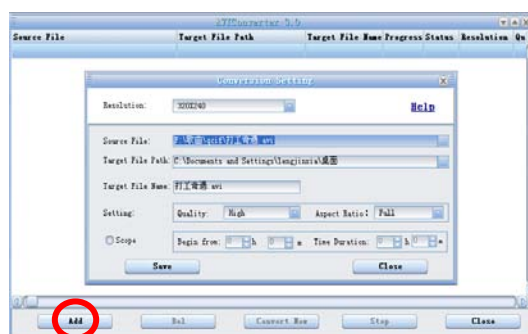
XYZConverter 3.0

Source File | Target File Path | Target File Name | Progress | Status | Resolution | Qu

Conversion Setting

Resolution: 320X240

Help

Source File: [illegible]

Target File Path: C:\Documents and Settings\lengjinxia\桌面

Target File Name: 打工奇遇.avi

Setting: Quality: High Aspect Ratio: Full

Scope Begin from: 0 h 0 m Time Duration: 0 h 0 m

Save

Close

Add

Del

Convert Now

Stop

Close